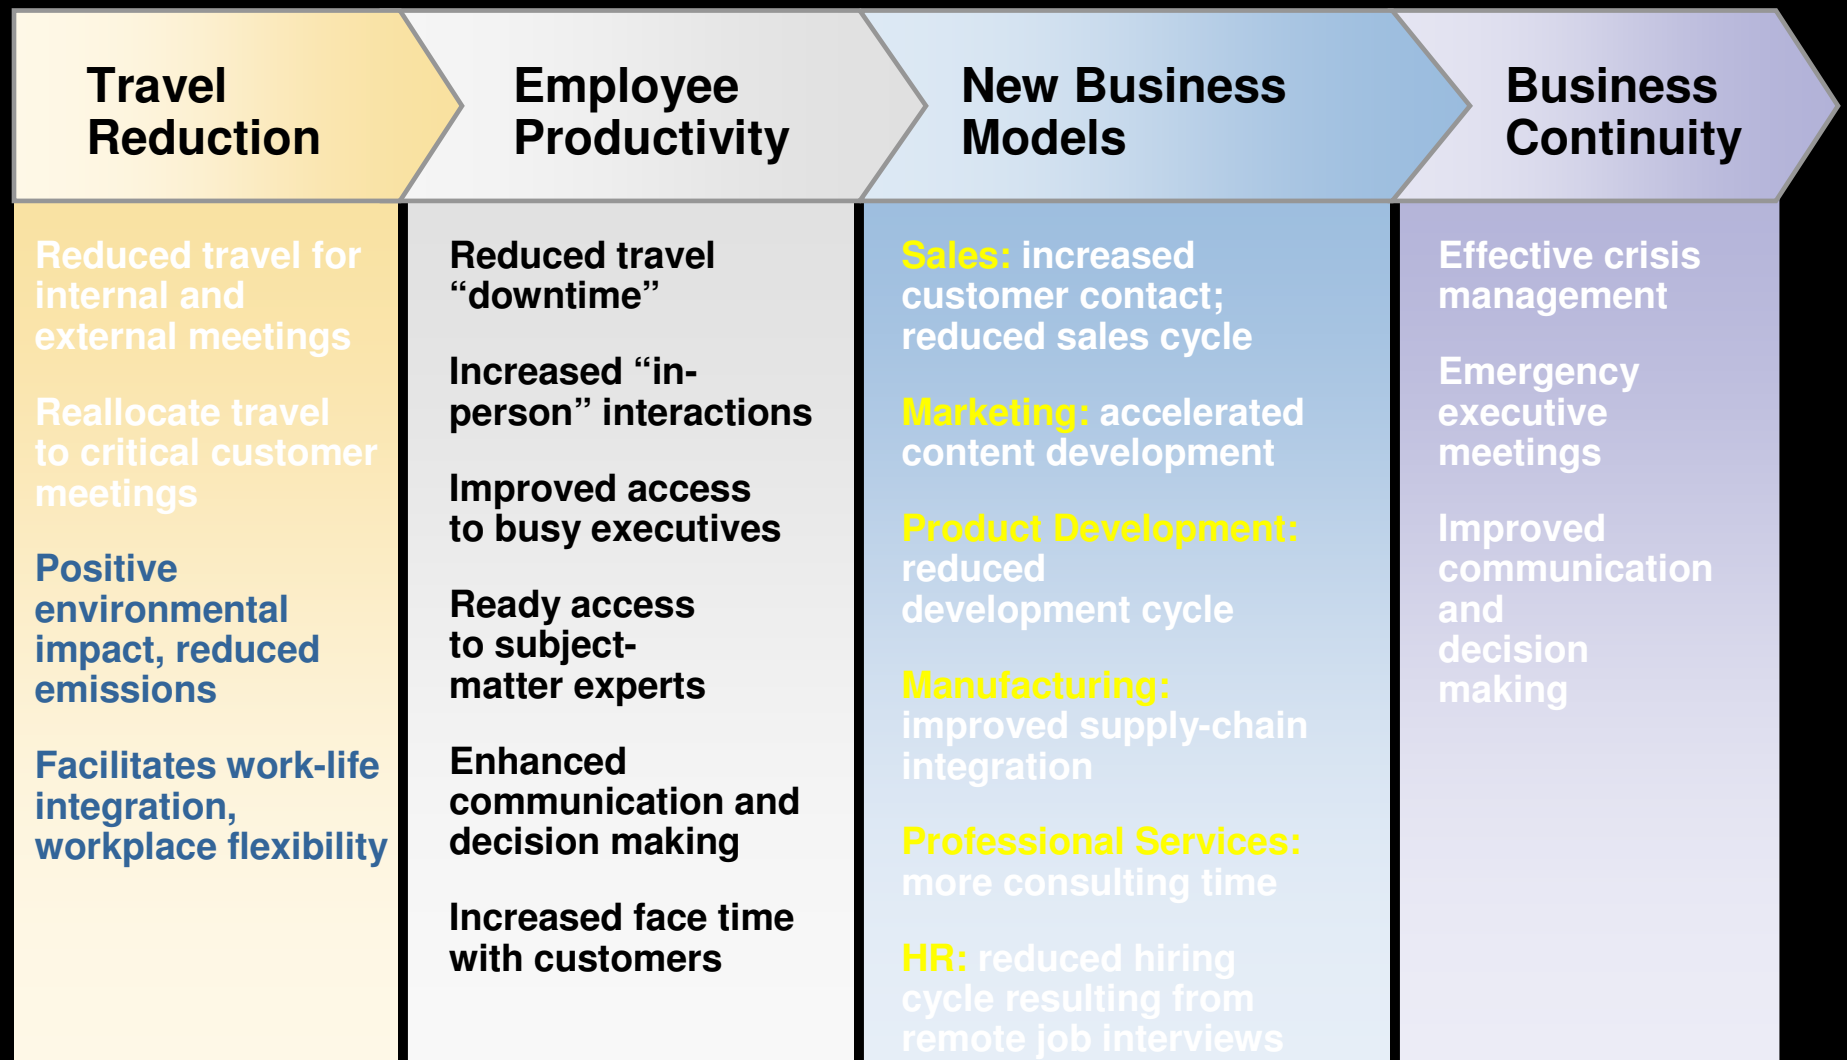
Travel Reduction

Reduced travel for internal and external meetings

Reallocate travel to critical customer meetings

Positive environmental impact, reduced emissions

Facilitates work-life integration, workplace flexibility

Employee Productivity

Reduced travel "downtime"

Increased "in-person" interactions

Improved access to busy executives

Ready access to subject-matter experts

Enhanced communication and decision making

Increased face time with customers

New Business Models

Sales: increased customer contact; reduced sales cycle

Marketing: accelerated content development

Product Development: reduced development cycle

Manufacturing: improved supply-chain integration

Professional Services: more consulting time

HR: reduced hiring cycle resulting from remote job interviews

Business Continuity

Effective crisis management

Emergency executive meetings

Improved communication and decision making